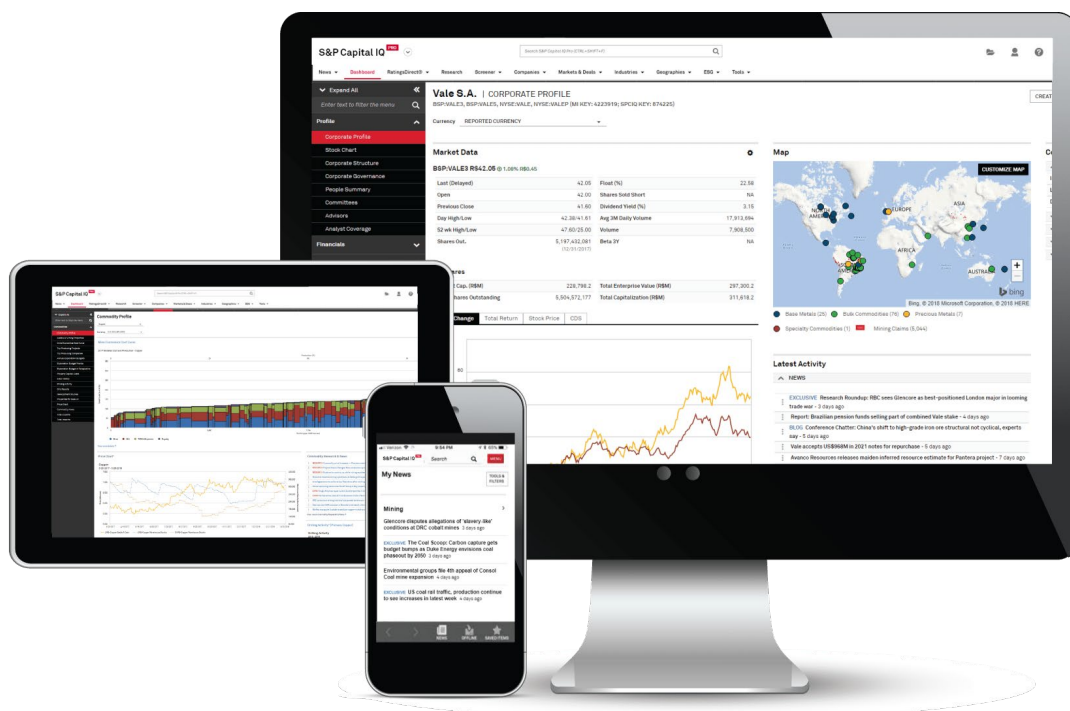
S&P Capital IQ PRO

Search S&P Capital IQ Pro (CTRL+SHIFT+F)

News ▾ Dashboard RatingsDirect® ▾ Research Screener ▾ Companies ▾ Markets & Deals ▾ Industries ▾ Geographies ▾ ESG ▾ Tools ▾

Expand All

Enter text to filter the menu

Profile

Corporate Profile
Stock Chart
Corporate Structure
Corporate Governance
People Summary
Committees
Advisors
Analyst Coverage

Financials

Vale S.A. | CORPORATE PROFILE
BSP:VALE3, BSP:VALE5, NYSE:VALE, NYSE:VALEP (MI KEY: 4223919; SPCIQ KEY: 874225)

CREAT

Currency REPORTED CURRENCY

Market Data

BSP:VALE3 R$42.05 1.08% 0$0.45

| Last (Delayed) | 42.05 | Float (%) | 22.56 |
|---|---|---|---|
| Open | 42.00 | Shares Sold Short | NA |
| Previous Close | 41.60 | Dividend Yield (%) | 3.15 |
| Day High/Low | 42.38/41.81 | Avg 3M Daily Volume | 17,913,694 |
| 52 wk High/Low | 47.60/25.00 | Volume | 7,908,500 |
| Shares Out. | 5,197,432,081 (12/31/2017) | Beta 3Y | NA |

| Cap. (R$M) | 228,798.2 | Total Enterprise Value (R$M) | 297,300.2 |
|---|---|---|---|
| Shares Outstanding | 5,504,572,177 | Total Capitalization (R$M) | 311,618.2 |

Change Total Return Stock Price CDS

60

Map

CUSTOMIZE MAP

EUROPE ASIA AFRICA AUSTRA

Bing. © 2018 Microsoft Corporation, © 2018 HERE

bing

Base Metals (25) Bulk Commodities (76) Precious Metals (7)
Specialty Commodities (1) Mining Claims (5,044)

Latest Activity

NEWS

EXCLUSIVE Research Roundup: RBC sees Glencore as best-positioned London major in looming trade war • 3 days ago
Report: Brazilian pension funds selling part of combined Vale stake • 4 days ago
BLOG Conference Chatter: China's shift to high-grade iron ore structural not cyclical, experts say • 5 days ago
Vale accepts US$968M in 2021 notes for repurchase • 5 days ago
Avanco Resources releases maiden inferred resource estimate for Pantera project • 7 days ago

S&P Capital IQ PRO

Commodity Profile

Verizon 6:54 PM 85%

S&P Capital IQ PRO

Search MENU

My News

TOOLS & FILTERS

Mining

Glencore disputes allegations of 'slavery-like' conditions at DRC cobalt mines 3 days ago

EXCLUSIVE The Coal Scoop: Carbon capture gets budget bumps as Duke Energy envisions coal phaseout by 2050 3 days ago

Environmental groups file 4th appeal of Consol Coal mine expansion 4 days ago

EXCLUSIVE US coal rail traffic, production continue to see increases in latest week 4 days ago

NEWS OFFLINE SAVED ITEMS